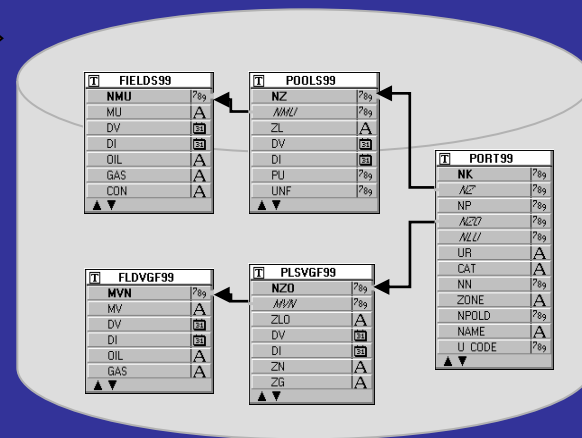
T FIELDS99
NMU ?89
MU A
DV 31
DI 31
OIL A
GAS A
CON A
▲▼

T POOLS99
NZ ?89
NMU ?89
ZL A
DV 31
DI 31
PU ?89
UNF ?89
▲▼

T PORT99
NK ?89
NZ ?89
NP ?89
NZO ?89
NLU ?89
UR A
CAT A
NN A
ZONE A
NPOLD ?89
NAME A
U_CODE ?89
▲▼

T FLDVGF99
MVN ?89
MV A
DV 31
DI 31
OIL A
GAS A
▲▼

T PLSVGF99
NZO ?89
MVN ?89
ZLO A
DV 31
DI 31
ZN A
ZG A
▲▼